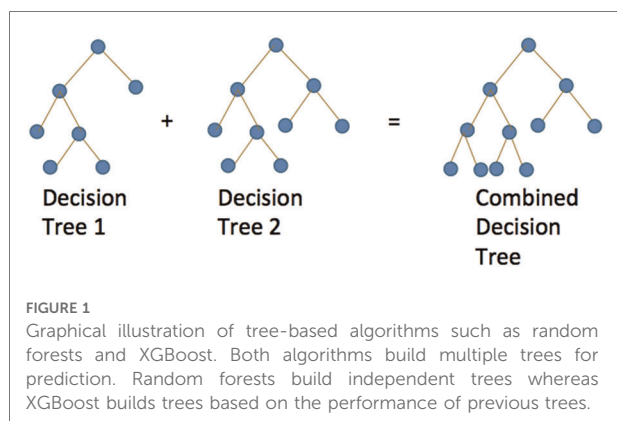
Decision Tree 1

+

Decision Tree 2

=

Combined Decision Tree

FIGURE 1
Graphical illustration of tree-based algorithms such as random forests and XGBoost. Both algorithms build multiple trees for prediction. Random forests build independent trees whereas XGBoost builds trees based on the performance of previous trees.